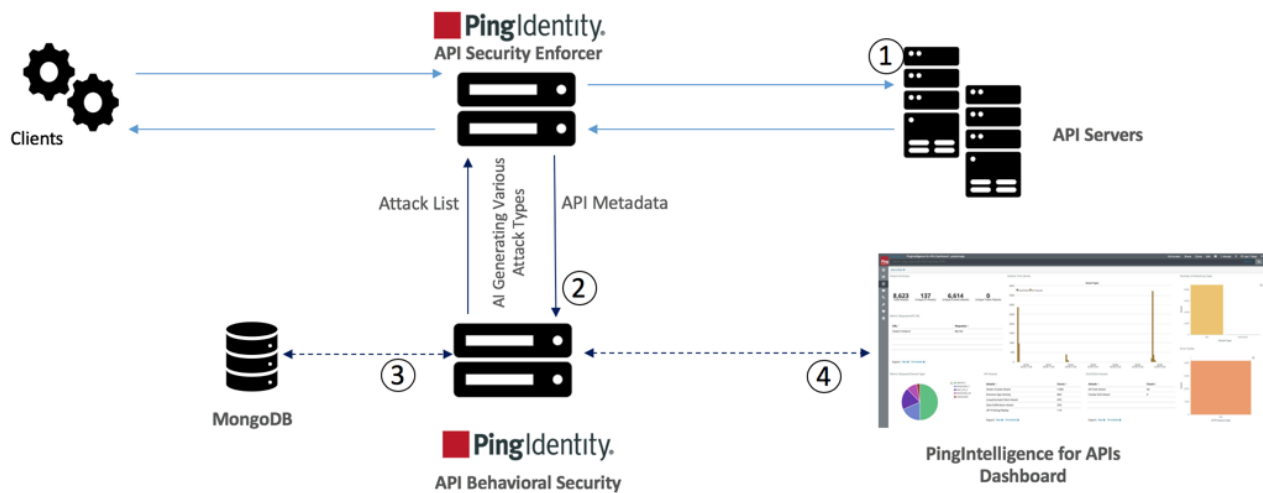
PingIdentity.
API Security Enforcer

Clients

1

API Servers

Attack List

AI Generating Various Attack Types

API Metadata

2

3

4

MongoDB

PingIdentity.
API Behavioral Security

PingIntelligence for APIs Dashboard

8,623 127 6,614 0